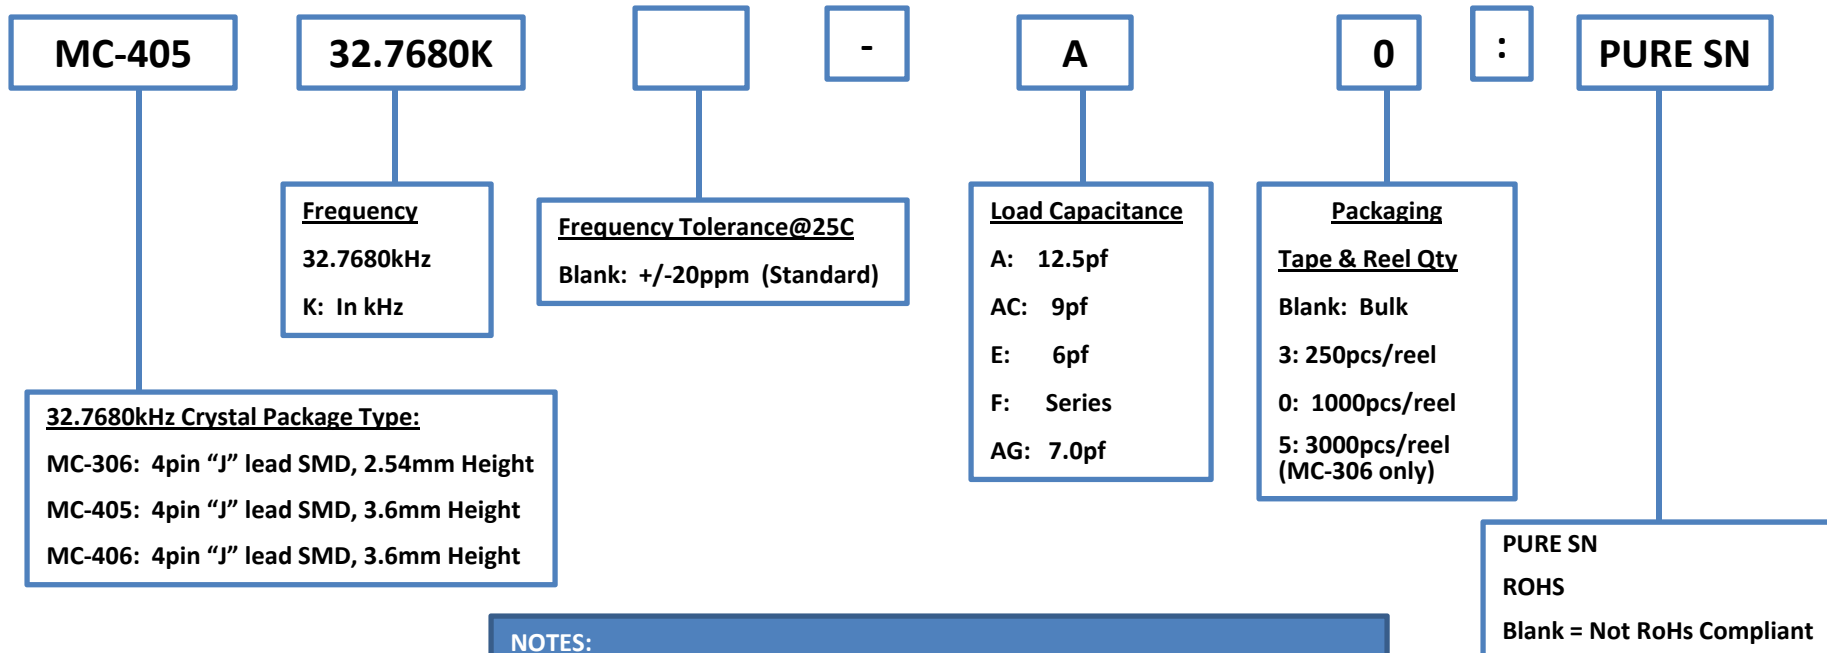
MC-405

32.7680K

-

A

0

:

PURE SN

Frequency

32.7680kHz

K: In kHz

Frequency Tolerance@25C

Blank: +/-20ppm (Standard)

Load Capacitance

A: 12.5pf

AC: 9pf

E: 6pf

F: Series

AG: 7.0pf

Packaging

Tape & Reel Qty

Blank: Bulk

3: 250pcs/reel

0: 1000pcs/reel

5: 3000pcs/reel (MC-306 only)

32.7680kHz Crystal Package Type:

MC-306: 4pin “J” lead SMD, 2.54mm Height

MC-405: 4pin “J” lead SMD, 3.6mm Height

MC-406: 4pin “J” lead SMD, 3.6mm Height

PURE SN

ROHS

Blank = Not RoHs Compliant

NOTES: